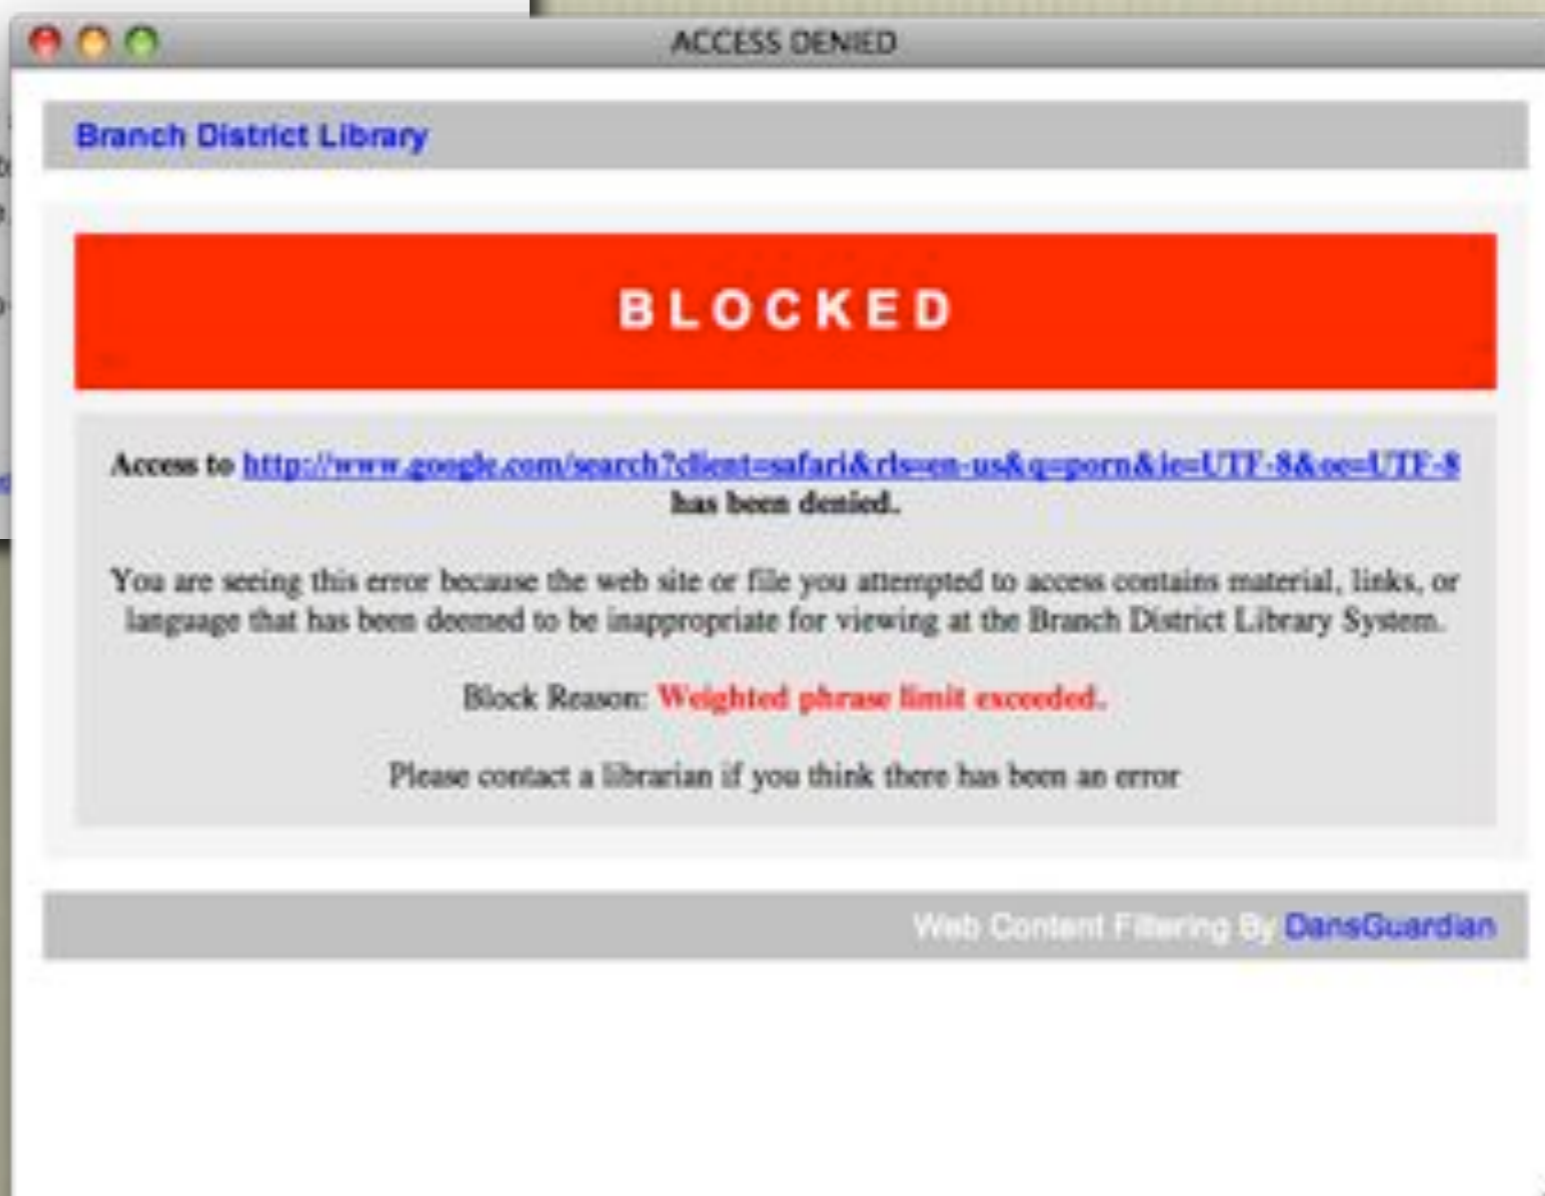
ACCESS DENIED

Branch District Library

BLOCKED

Access to http://www.google.com/search?client=safari&rls=en-us&q=porn&ie=UTF-8&oe=UTF-8 has been denied.

You are seeing this error because the web site or file you attempted to access contains material, links, or language that has been deemed to be inappropriate for viewing at the Branch District Library System.

Block Reason: Weighted phrase limit exceeded.

Please contact a librarian if you think there has been an error

Web Content Filtering By DansGuardian